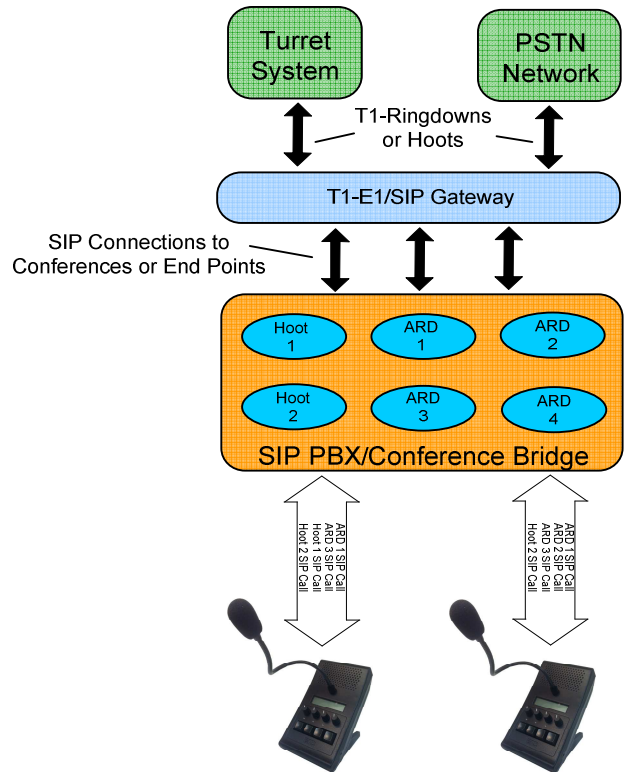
Turret System

PSTN Network

T1-Ringdowns or Hoots

T1-E1/SIP Gateway

SIP Connections to Conferences or End Points

Hoot 1

ARD 1

ARD 2

Hoot 2

ARD 3

ARD 4

SIP PBX/Conference Bridge

ARD 1 SIP Call
ARD 3 SIP Call
Hoot 1 SIP Call
Hoot 2 SIP Call

ARD 1 SIP Call
ARD 2 SIP Call
ARD 3 SIP Call
Hoot 2 SIP Call